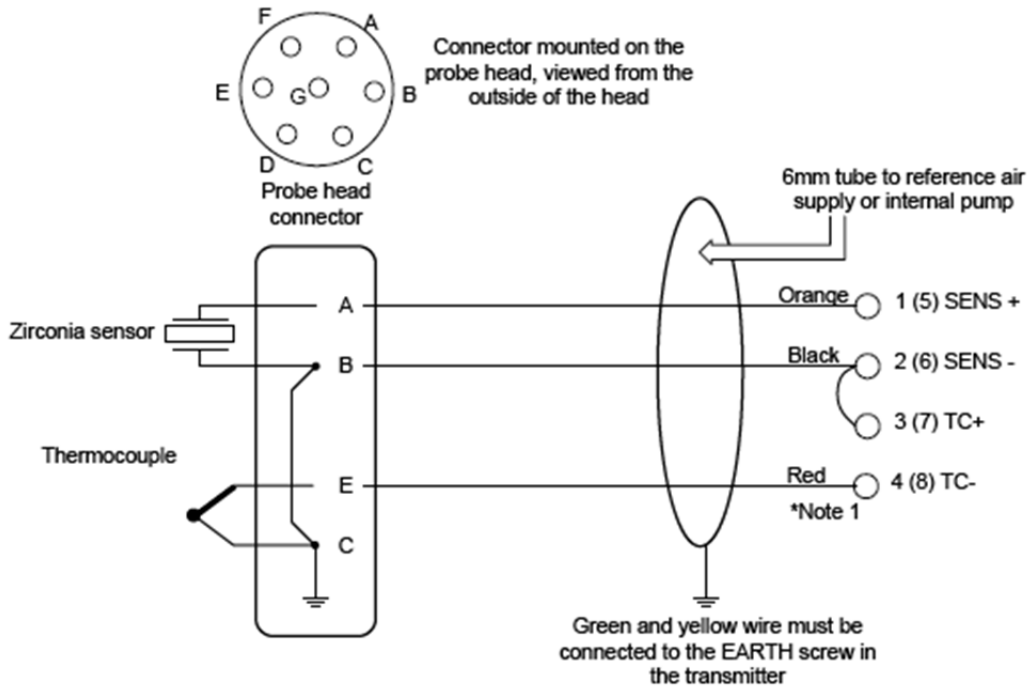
F
A
E
G
B
D
C
Probe head connector

Connector mounted on the probe head, viewed from the outside of the head

6mm tube to reference air supply or internal pump

Zirconia sensor
A
B
Thermocouple
E
C

Orange
1 (5) SENS +
Black
2 (6) SENS -
3 (7) TC+
Red
4 (8) TC-
*Note 1

Green and yellow wire must be connected to the EARTH screw in the transmitter